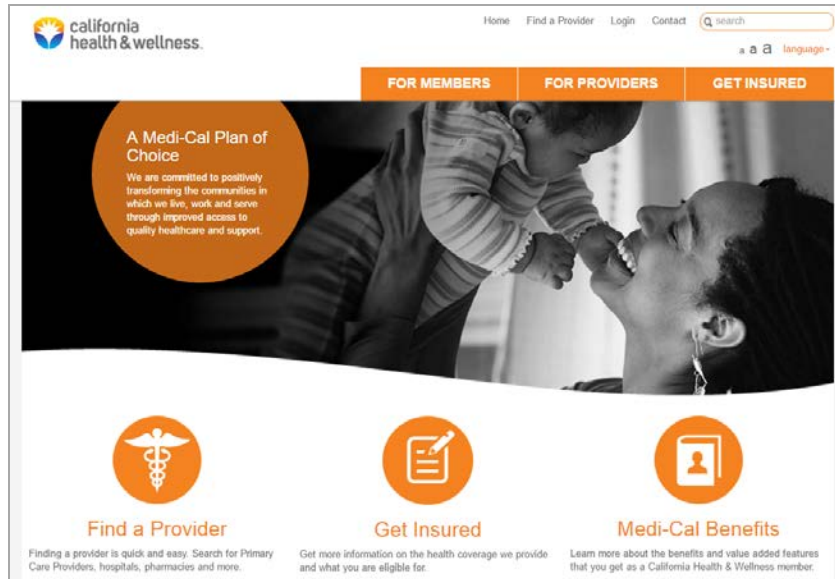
california health & wellness.

Home Find a Provider Login Contact search

a a a language

FOR MEMBERS FOR PROVIDERS GET INSURED

A Medi-Cal Plan of Choice

We are committed to positively transforming the communities in which we live, work and serve through improved access to quality healthcare and support.

Find a Provider

Finding a provider is quick and easy. Search for Primary Care Providers, hospitals, pharmacies and more.

Get Insured

Get more information on the health coverage we provide and what you are eligible for.

Medi-Cal Benefits

Learn more about the benefits and value added features that you get as a California Health & Wellness member.